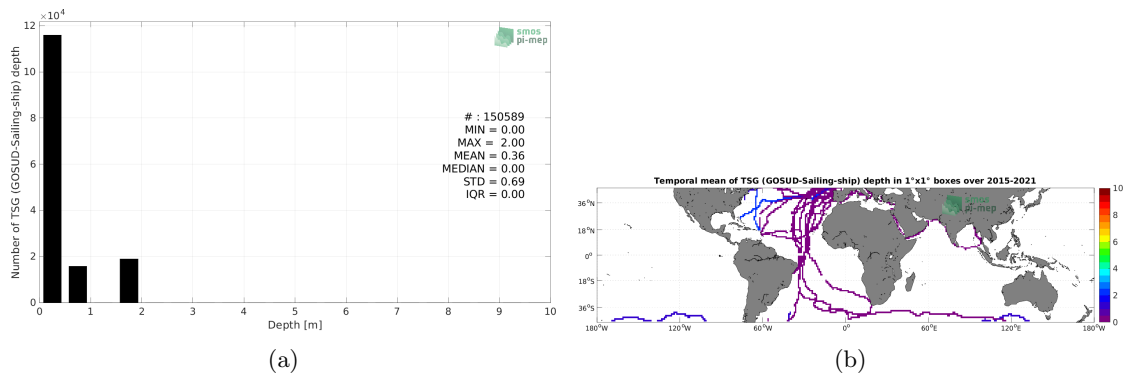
$\times10^4$
12
10
8
6
4
2
0
Number of TSG (GOSUD-Sailing-ship) depth
smos pi-mep
# : 150589
MIN = 0.00
MAX = 2.00
MEAN = 0.36
MEDIAN = 0.00
STD = 0.69
IQR = 0.00
0 1 2 3 4 5 6 7 8 9 10
Depth [m]

(a)

Temporal mean of TSG (GOSUD-Sailing-ship) depth in 1°x1° boxes over 2015-2021
smos pi-mep
36°N
18°N
0°
18°S
36°S
180°W 120°W 60°W 0° 60°E 120°E 180°W
10
8
6
4
2
0

(b)